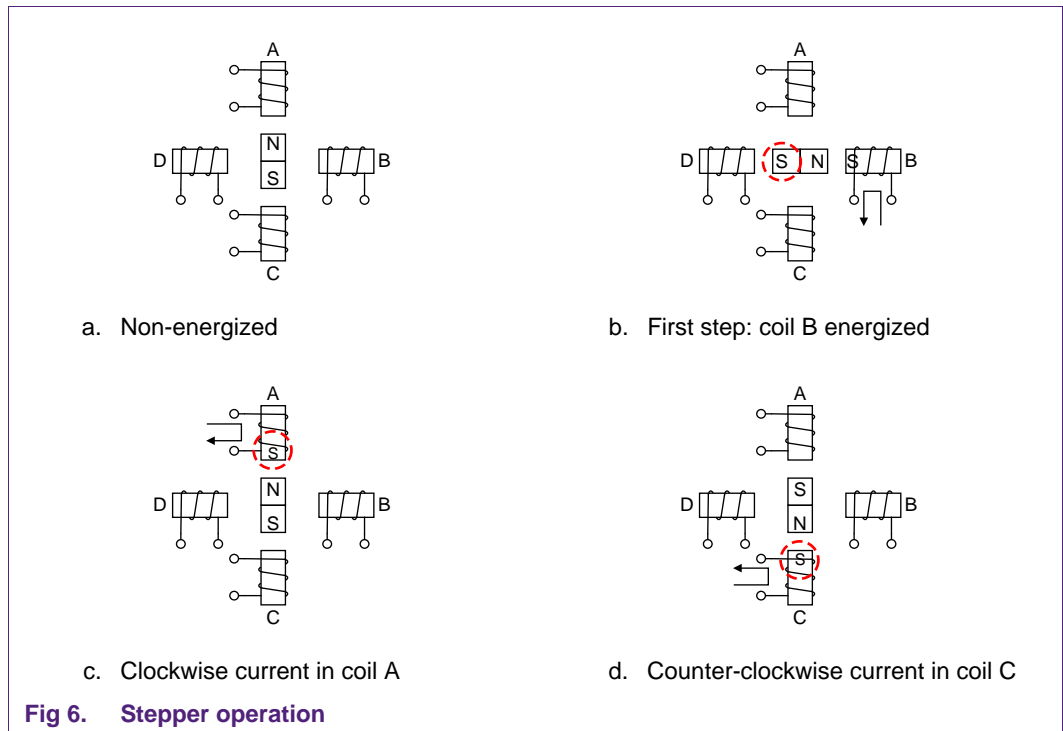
A

D

N

S

B

C

a. Non-energized

A

D

S

N

S

B

C

b. First step: coil B energized

A

S

D

N

S

B

C

c. Clockwise current in coil A

A

D

S

N

B

S

C

d. Counter-clockwise current in coil C

Fig 6. Stepper operation